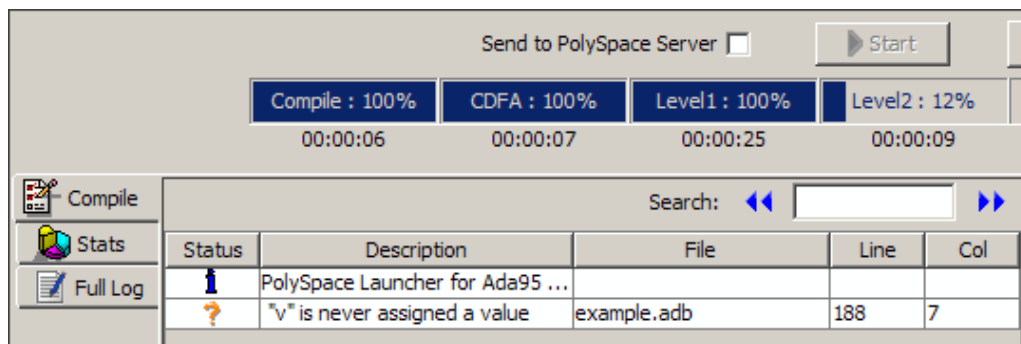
Send to PolySpace Server

Start

Compile : 100%
00:00:06

CDFA : 100%
00:00:07

Level1 : 100%
00:00:25

Level2 : 12%
00:00:09

Compile
Stats
Full Log

Search:

| Status | Description | File | Line | Col |
|---|---|---|---|---|
| i | PolySpace Launcher for Ada95 ... | | | |
| ? | "v" is never assigned a value | example.adb | 188 | 7 |